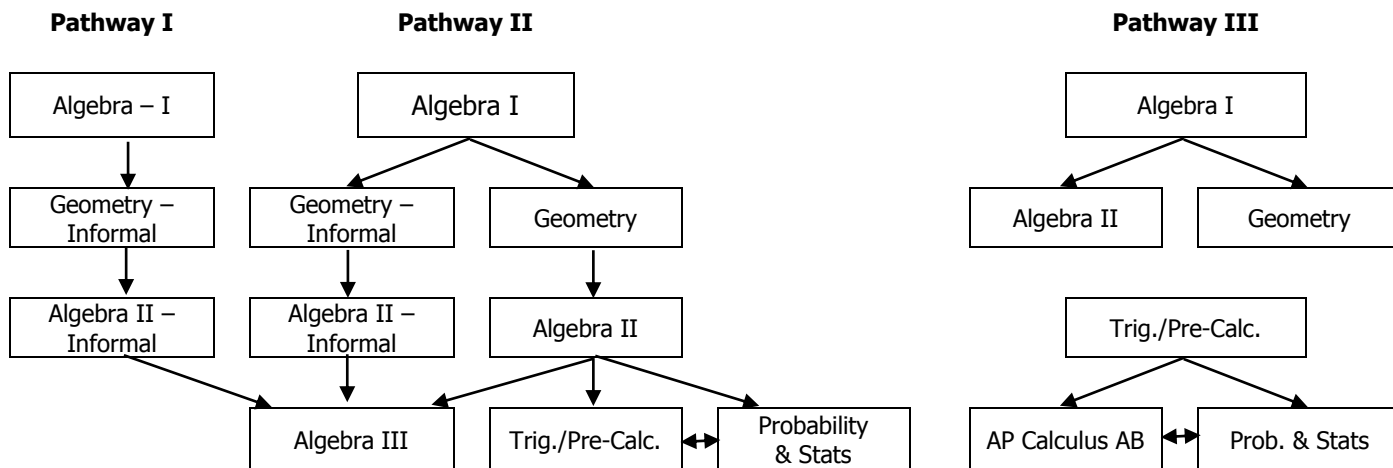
Pathway I

Pathway II

Pathway III

Algebra – I

Geometry – Informal

Algebra II – Informal

Algebra I

Geometry – Informal

Geometry

Algebra II – Informal

Algebra II

Algebra III

Trig./Pre-Calc.

Probability & Stats

Algebra I

Algebra II

Geometry

Trig./Pre-Calc.

AP Calculus AB

Prob. & Stats